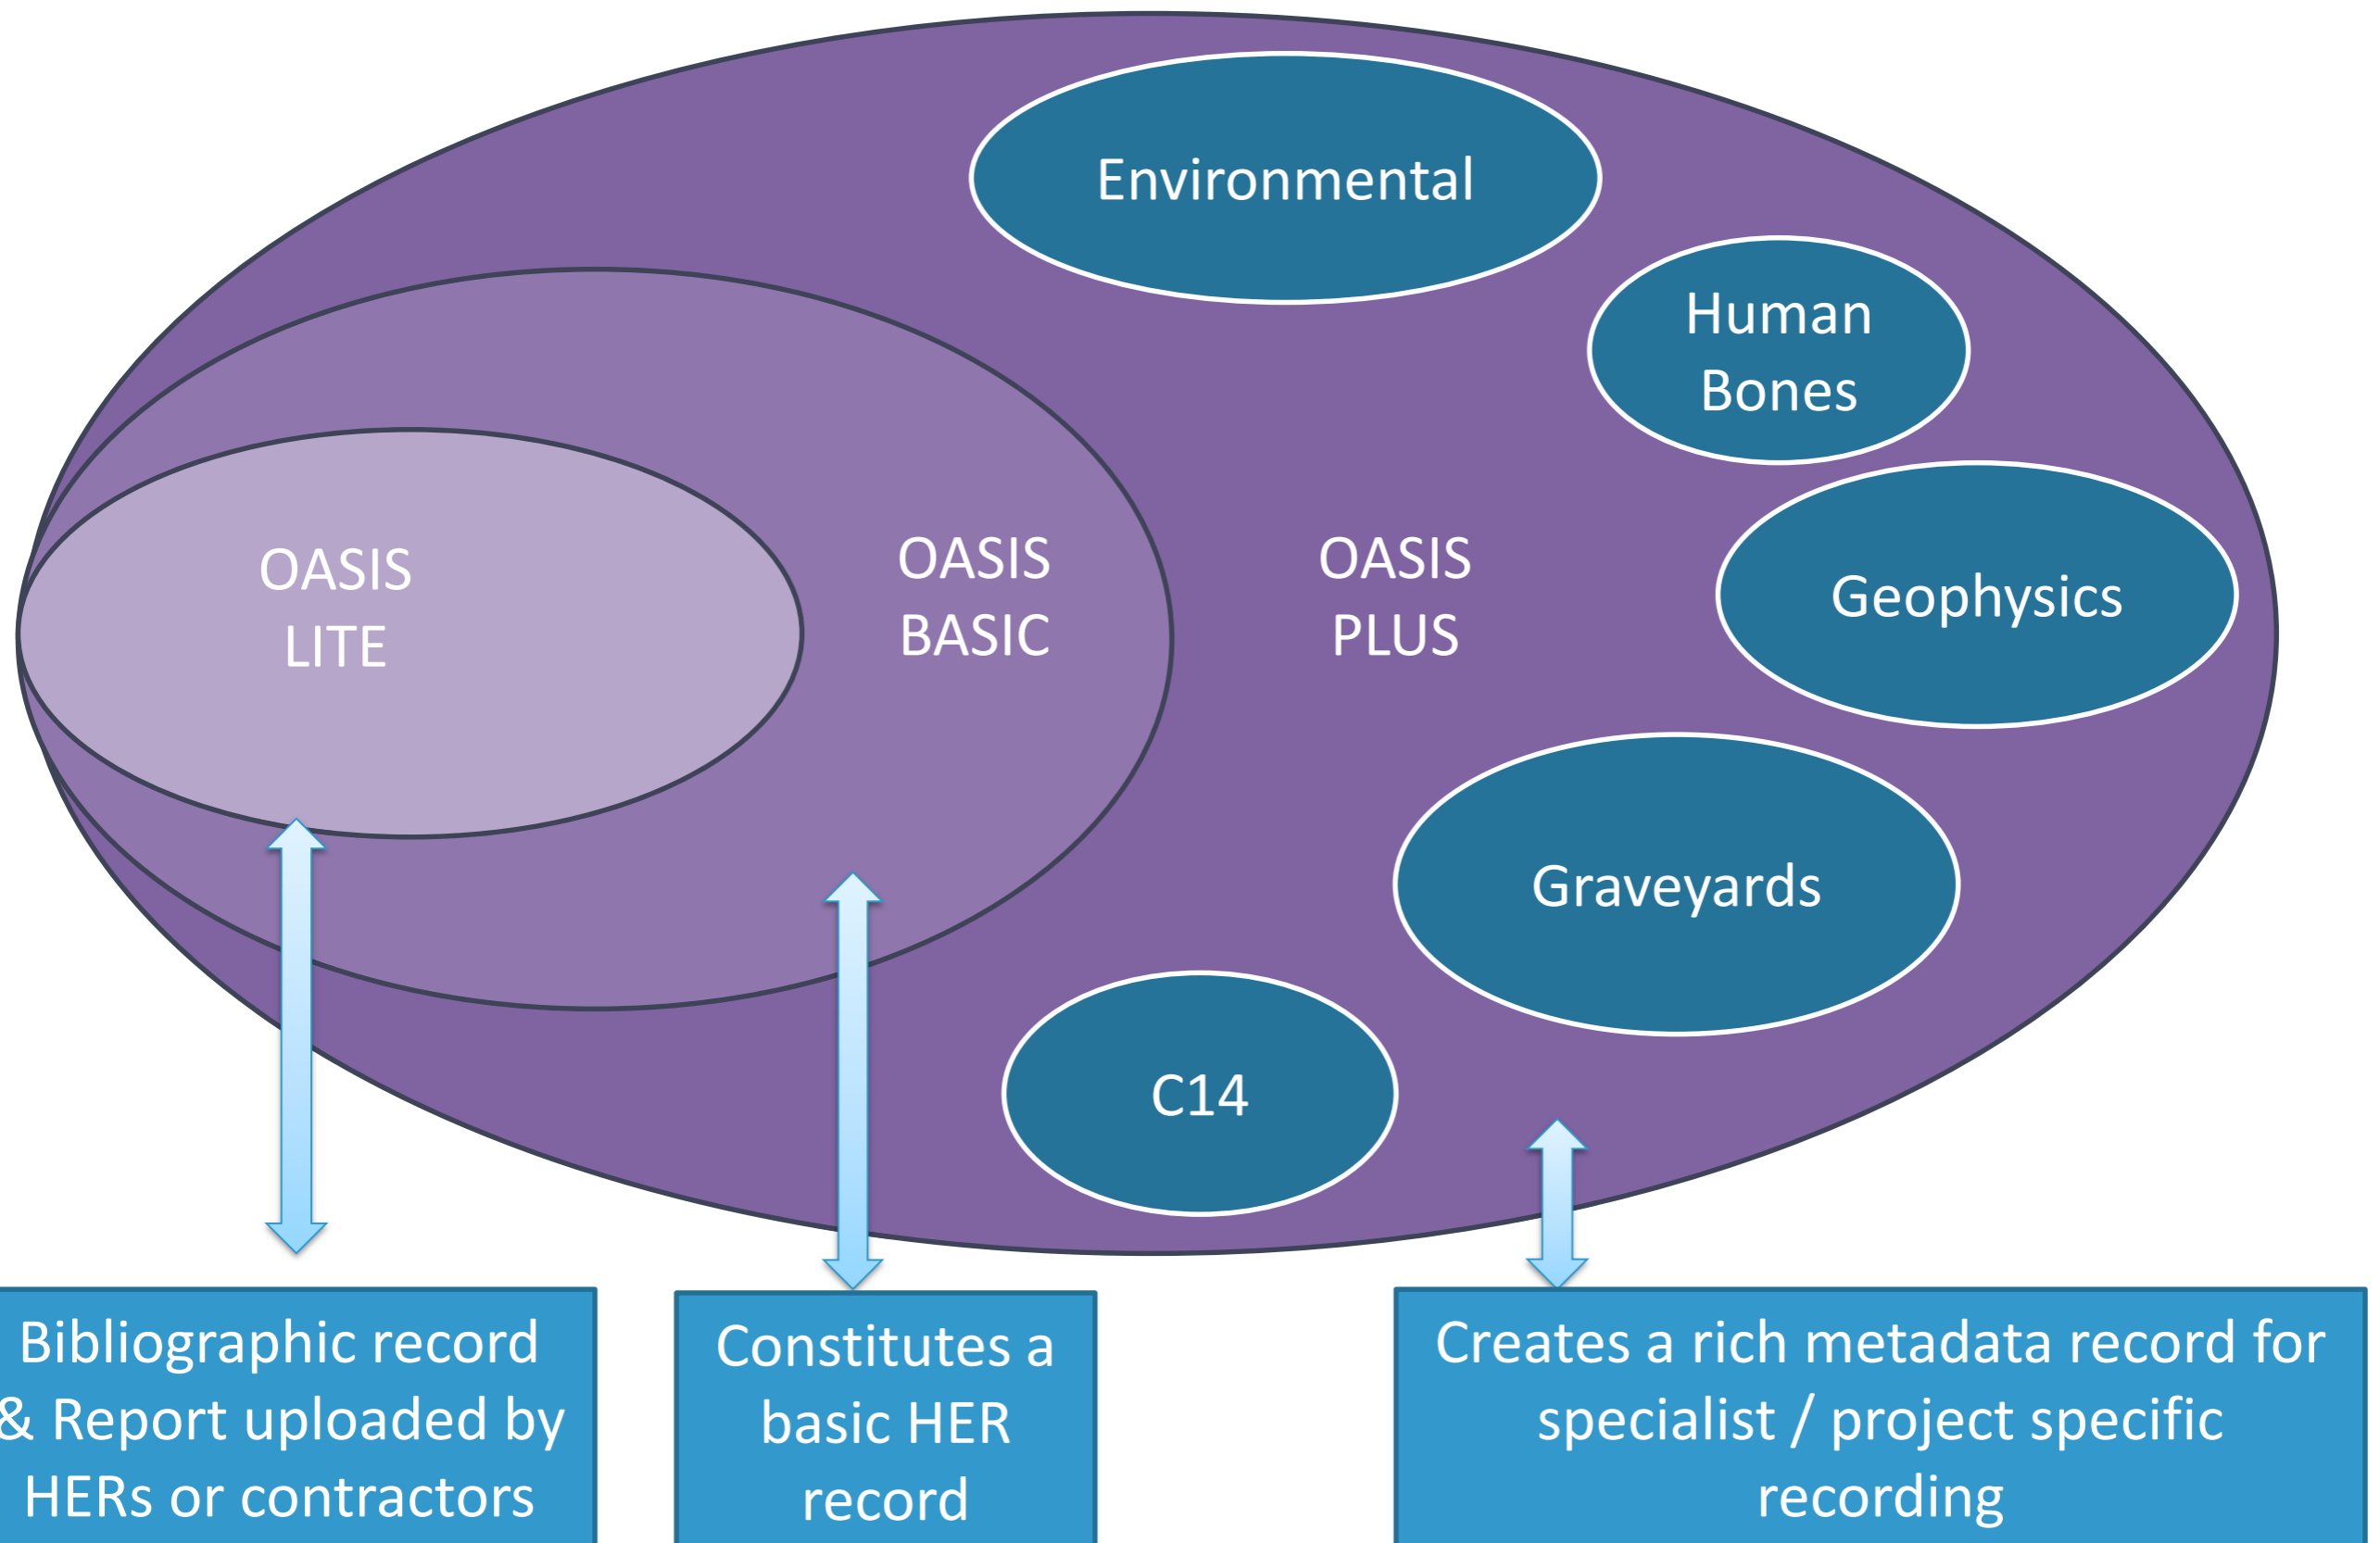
Environmental

Human Bones

OASIS LITE

OASIS BASIC

OASIS PLUS

Geophysics

Graveyards

C14

Bibliographic record & Report uploaded by HERs or contractors

Constitutes a basic HER record

Creates a rich metadata record for specialist / project specific recording